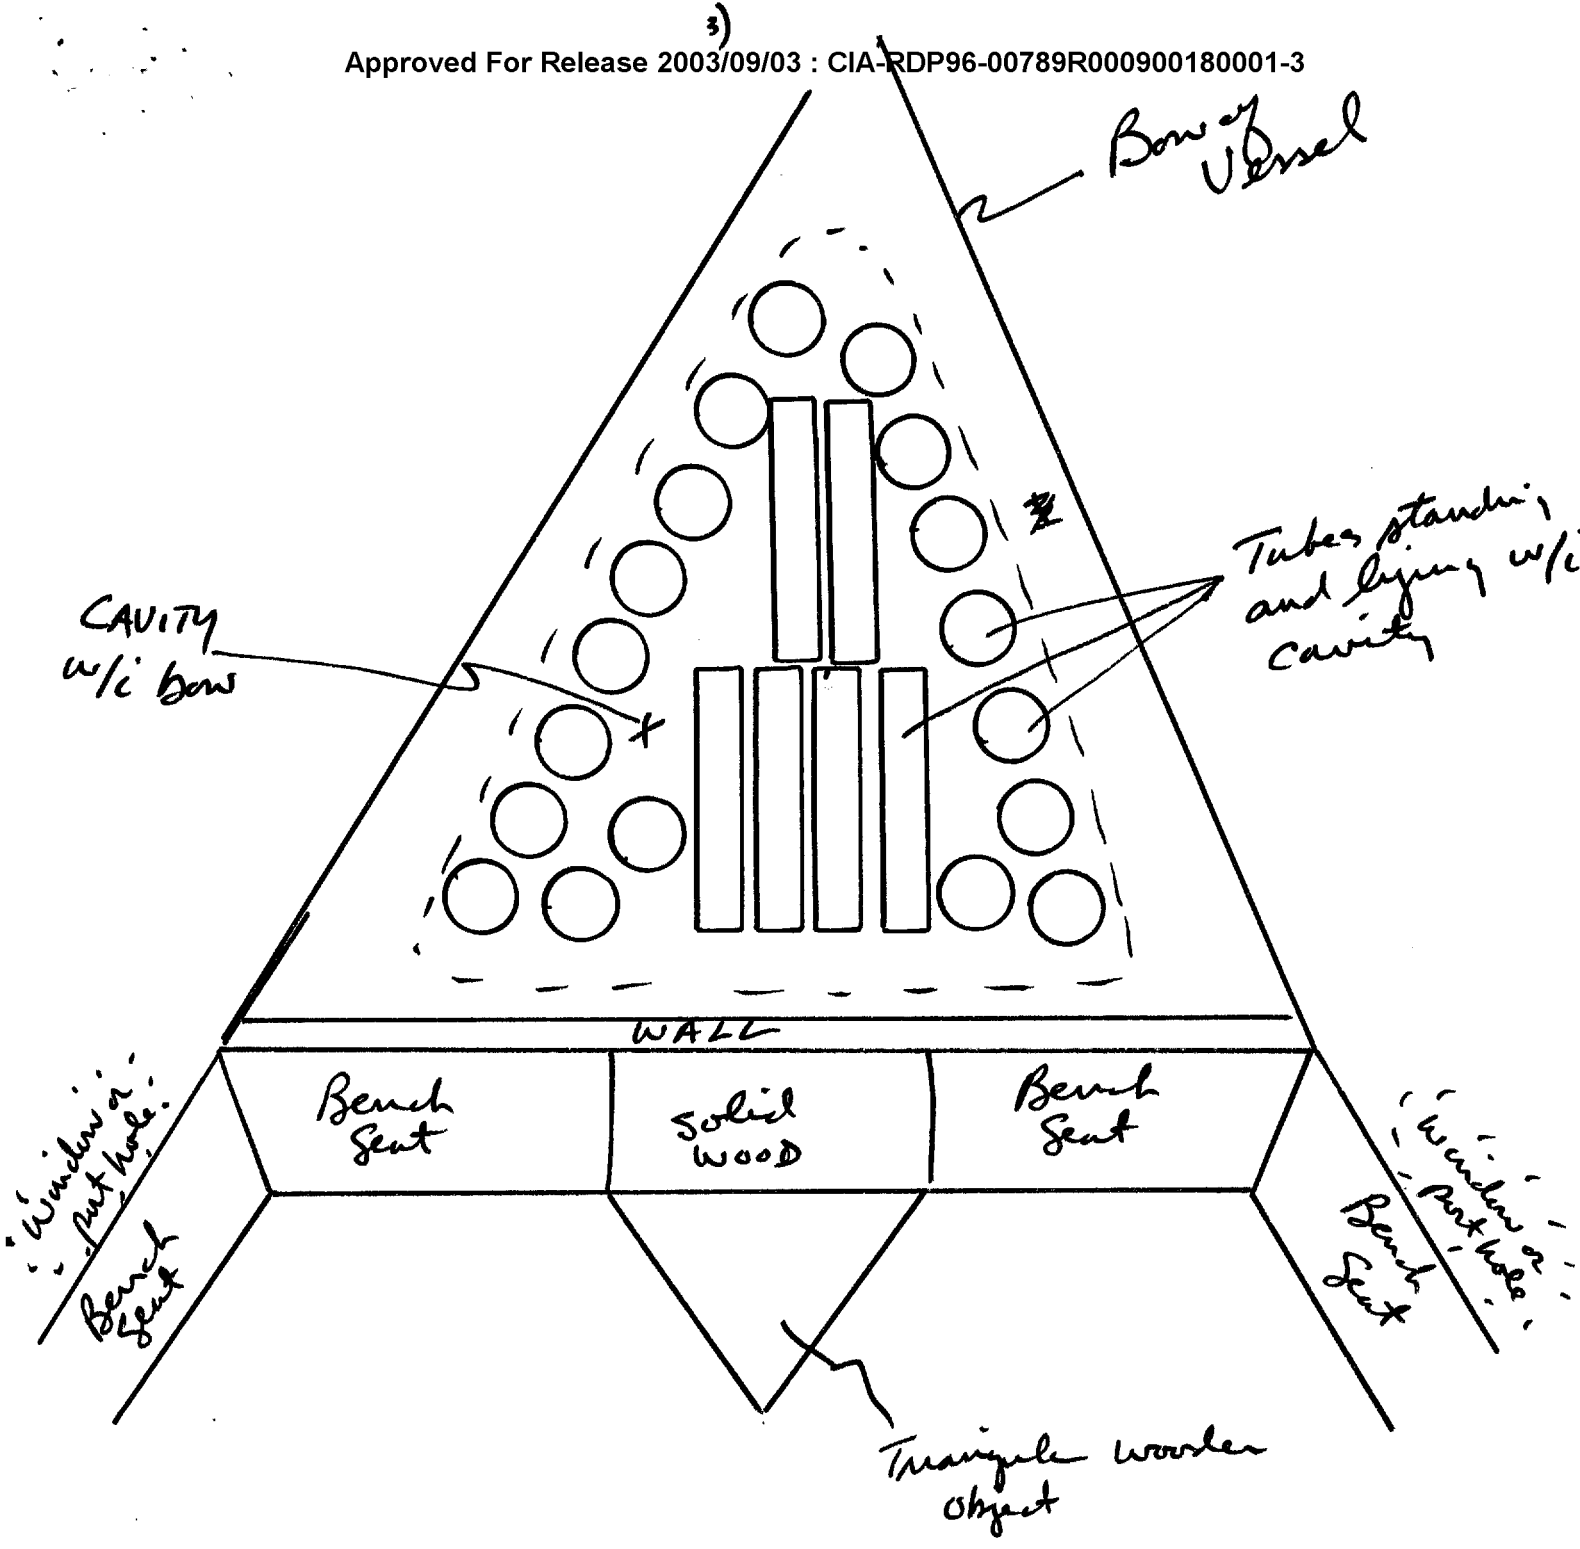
3)
Approved For Release 2003/09/03 : CIA-RDP96-00789R000900180001-3

Bow of Vessel

Tubes standing and lying w/i cavity

CAVITY w/i bow

WALL

"Window or port hole"

Bench Seat

Bench Seat

Solid WOOD

Bench Seat

"Window or port hole"

Bench Seat

Triangle wooden object